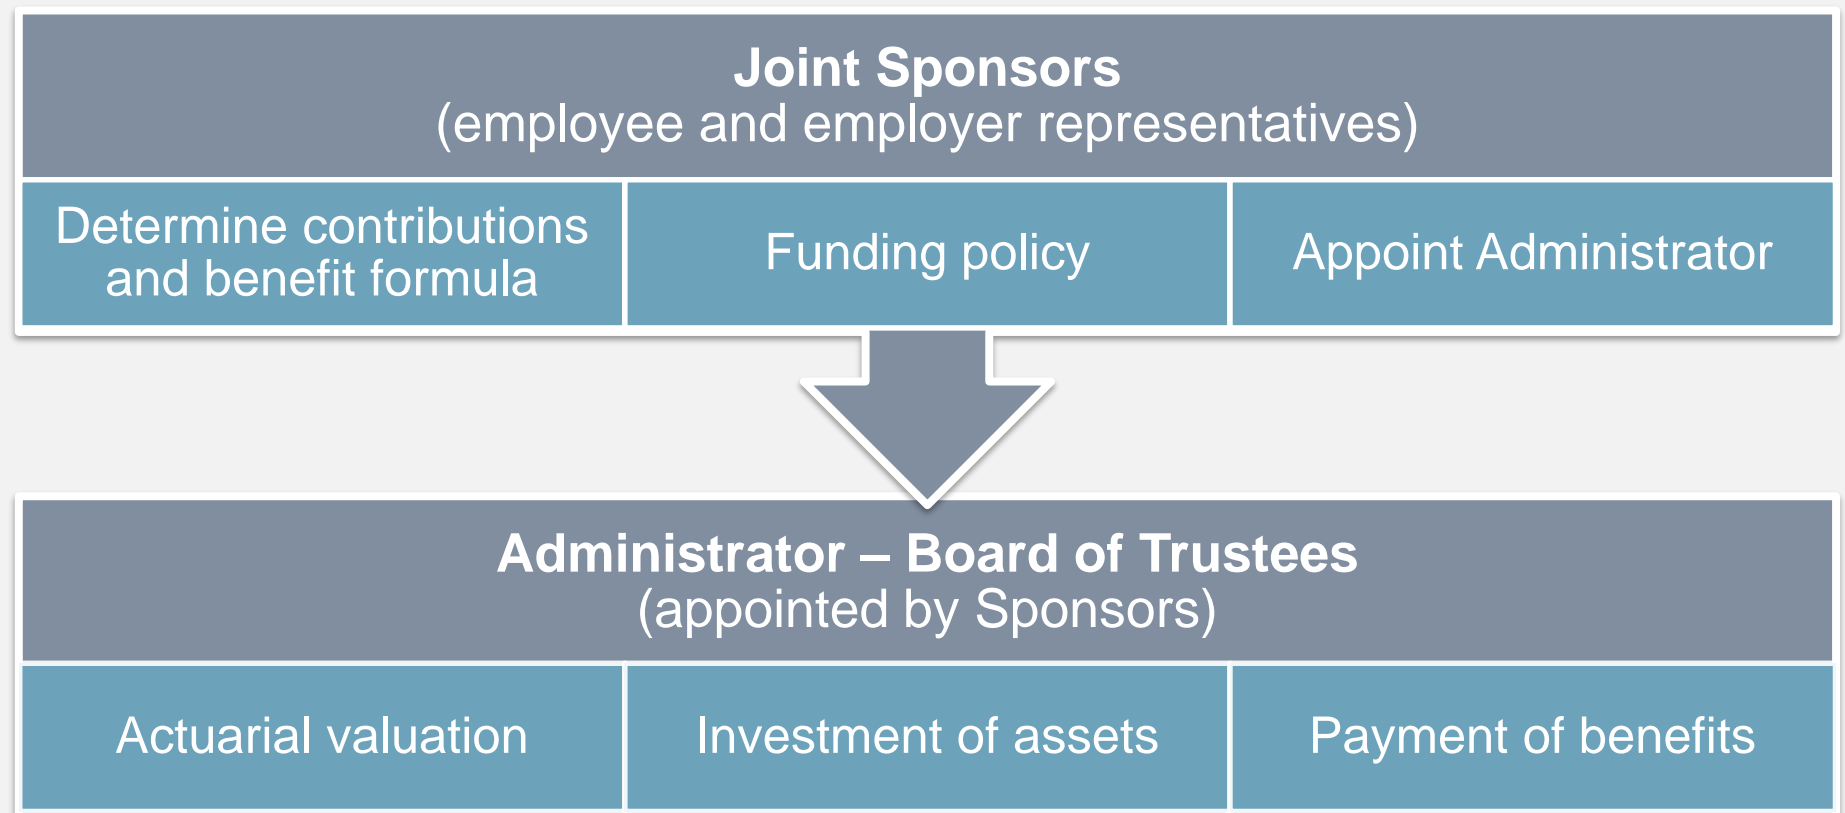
Joint Sponsors
(employee and employer representatives)

Determine contributions and benefit formula

Funding policy

Appoint Administrator

Administrator – Board of Trustees
(appointed by Sponsors)

Actuarial valuation

Investment of assets

Payment of benefits